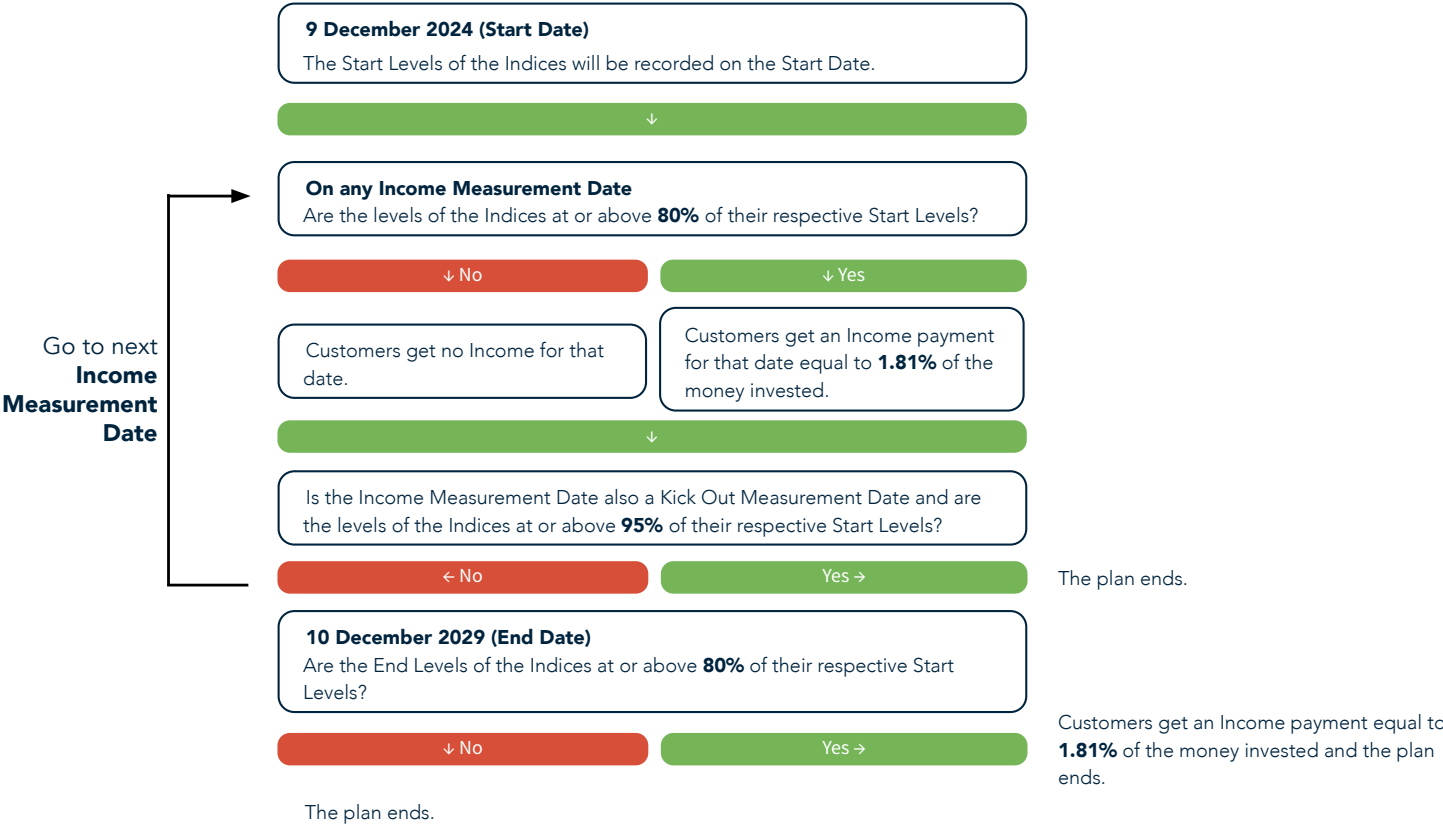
9 December 2024 (Start Date)
The Start Levels of the Indices will be recorded on the Start Date.

↓

Go to next Income Measurement Date

On any Income Measurement Date
Are the levels of the Indices at or above **80%** of their respective Start Levels?

↓ No

↓ Yes

Customers get no Income for that date.

Customers get an Income payment for that date equal to **1.81%** of the money invested.

↓

Is the Income Measurement Date also a Kick Out Measurement Date and are the levels of the Indices at or above **95%** of their respective Start Levels?

← No

Yes →

The plan ends.

10 December 2029 (End Date)
Are the End Levels of the Indices at or above **80%** of their respective Start Levels?

↓ No

Yes →

Customers get an Income payment equal to **1.81%** of the money invested and the plan ends.

The plan ends.